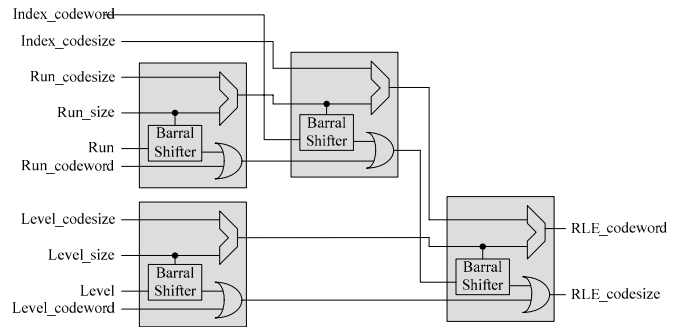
Index_codeword
Index_codesize
Run_codesize
Run_size
Run
Run_codeword
Barral Shifter
Barral Shifter
Level_codesize
Level_size
Level
Level_codeword
Barral Shifter
Barral Shifter
RLE_codeword
RLE_codesize